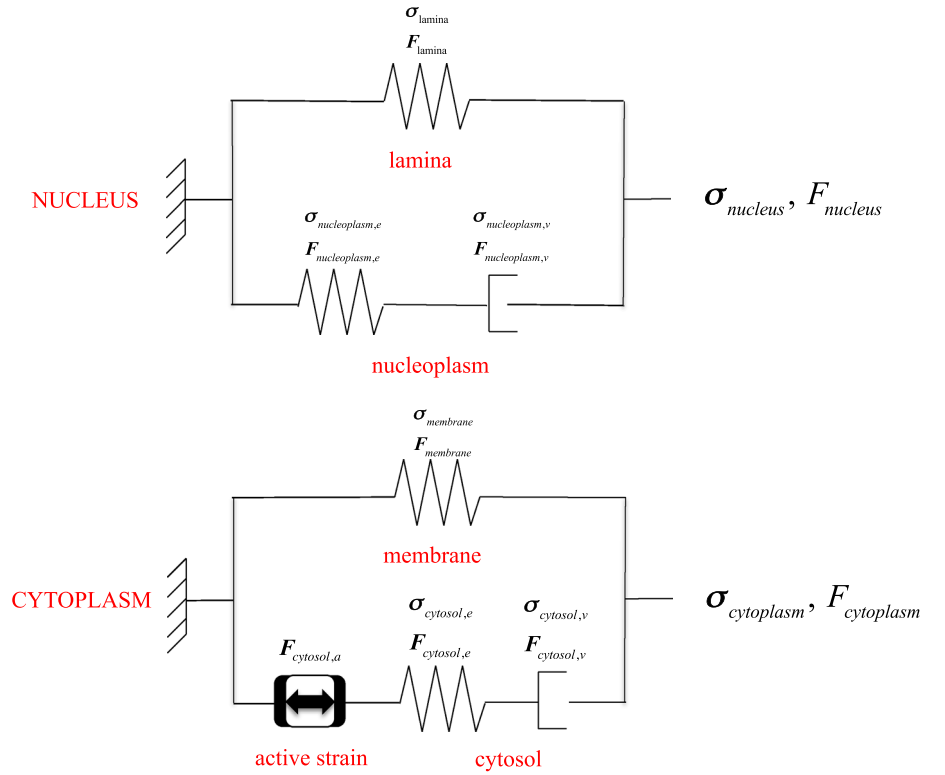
$\boldsymbol{\sigma}_{\text{lamina}}$
$\boldsymbol{F}_{\text{lamina}}$

lamina

NUCLEUS

$\boldsymbol{\sigma}_{nucleoplasm,e}$
$\boldsymbol{F}_{nucleoplasm,e}$

$\boldsymbol{\sigma}_{nucleoplasm,v}$
$\boldsymbol{F}_{nucleoplasm,v}$

$\boldsymbol{\sigma}_{nucleus}, F_{nucleus}$

nucleoplasm

$\boldsymbol{\sigma}_{membrane}$
$\boldsymbol{F}_{membrane}$

membrane

CYTOPLASM

$\boldsymbol{\sigma}_{cytosol,e}$
$\boldsymbol{F}_{cytosol,e}$

$\boldsymbol{\sigma}_{cytosol,v}$
$\boldsymbol{F}_{cytosol,v}$

$\boldsymbol{\sigma}_{cytoplasm}, F_{cytoplasm}$

$\boldsymbol{F}_{cytosol,a}$

active strain

cytosol